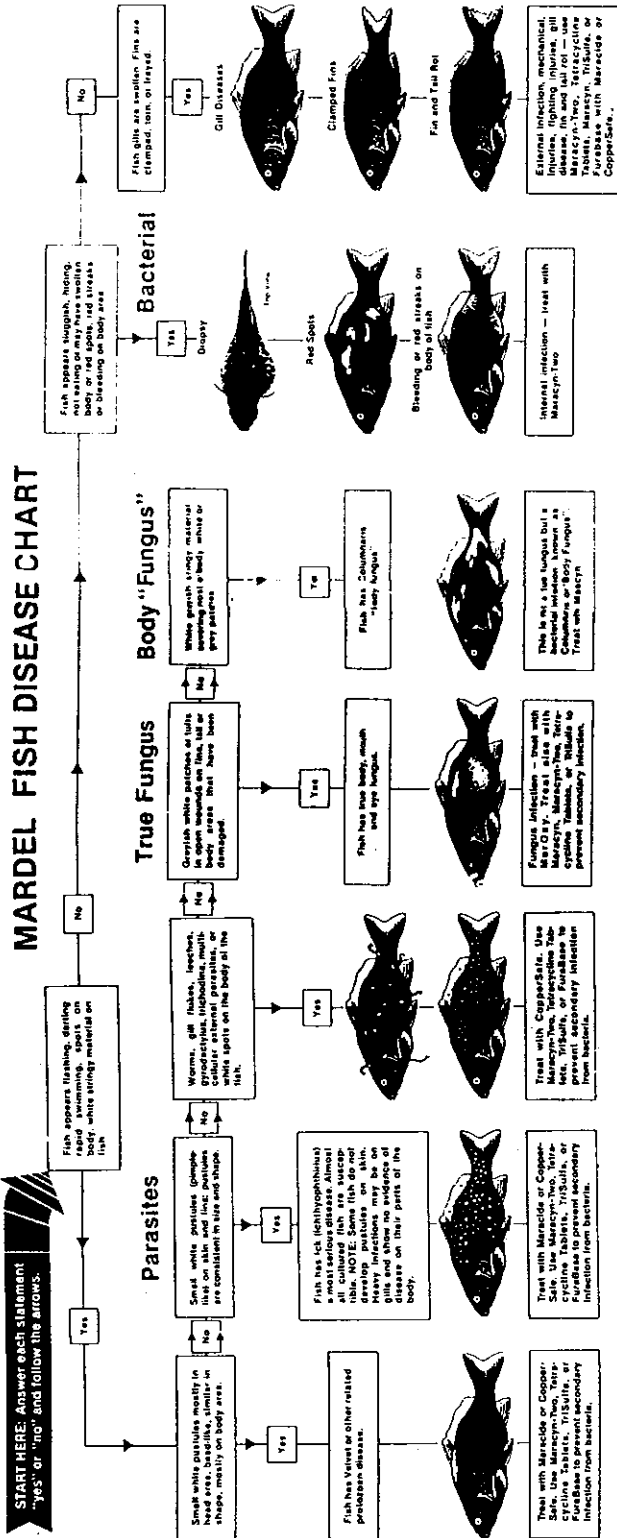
MARDEL FISH DISEASE CHART

START HERE: Answer each statement "yes" or "no" and follow the arrows.

Fish appears flashing, darting rapid swimming, spots on body, white stringy material on fish

Yes

No

Parasites

Small white pustules mostly in head area, beadlike, similar in shape, mostly on body area.

No

Yes

Fish has Velvet or other related protozoan disease.

Treat with Maracide or CopperSafe. Use Maracyn-Two, Tetracycline Tablets, TriSulfa, or FuraBase to prevent secondary infection from bacteria.

Small white pustules (pimplelike) on skin and fins; pustules are consistent in size and shape.

No

Yes

Fish has Ick (Ichthyophthirius) a most serious disease. Almost all cultured fish are susceptible. NOTE: Some fish do not develop pustules on skin. Heavy infections may be on gills and show no evidence of disease on other parts of the body.

Treat with Maracide or CopperSafe. Use Maracyn-Two, Tetracycline Tablets, TriSulfa, or FuraBase to prevent secondary infection from bacteria.

Worms, gill flukes, leeches, gyrodactylus, trichodina, multicellular external parasites, or white spots on the body of the fish.

No

Yes

Treat with CopperSafe. Use Maracyn-Two, Tetracycline Tablets, TriSulfa, or FuraBase to prevent secondary infection from bacteria.

True Fungus

Greyish white patches of tufts in open wounds on fins, tail or body areas that have been damaged.

No

Yes

Fish has true body, mouth and eye fungus.

Fungus infection — treat with MarOxy. Treat also with Maracyn, Maracyn-Two, Tetracycline Tablets, or TriSulfa to prevent secondary infection.

Body "Fungus"

White greyish stringy material covering most of body white or grey patches

Yes

Fish has Columnaris "body fungus"

This is not a true fungus but a bacterial infection known as Columnaris or "Body Fungus". Treat with Maracyn.

Bacterial

Fish appears sluggish, hiding, not eating or may have swollen body or red spots, red streaks or bleeding on body area

Yes

Dropsy

Red Spots

Bleeding or red streaks on body of fish

Internal infection — treat with Maracyn-Two

No

Fish gills are swollen. Fins are clamped, torn, or frayed.

Yes

Gill Diseases

Clamped Fins

Fin and Tail Rot

External infection, mechanical injuries, fighting injuries, gill disease, fin and tail rot — use Maracyn-Two, Tetracycline Tablets, Maracyn, TriSulfa, or FuraBase with Maracide or CopperSafe.